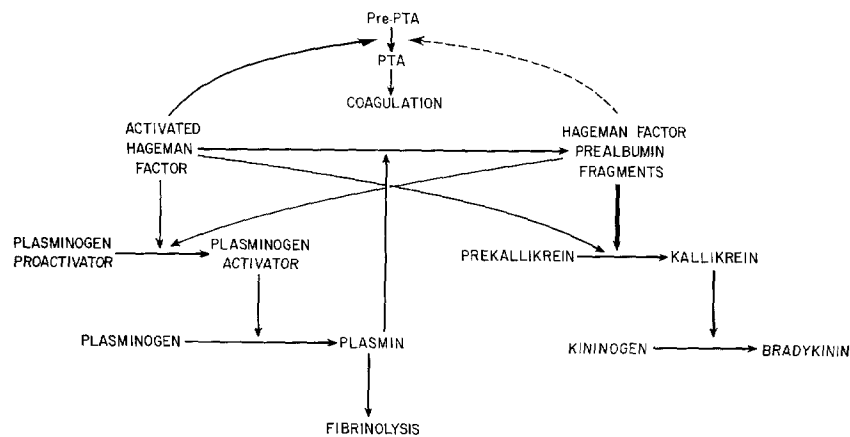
Pre-PTA

PTA

COAGULATION

ACTIVATED HAGEMAN FACTOR

HAGEMAN FACTOR PREALBUMIN FRAGMENTS

PLASMINOGEN PROACTIVATOR

PLASMINOGEN ACTIVATOR

PREKALLIKREIN

KALLIKREIN

PLASMINOGEN

PLASMIN

KININOGEN

BRADYKININ

FIBRINOLYSIS